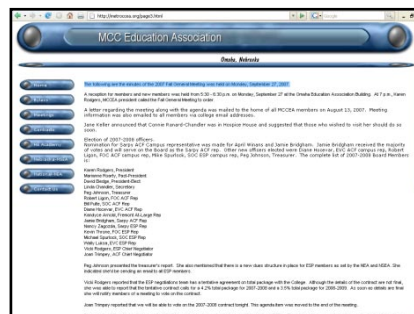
http://mccea.org/page5.html

MCC Education Association

Omaha, Nebraska

Home

About

Meetings

Contracts

Newsletters

Links

Contact

The following are the minutes of the 2007 Fall General Meeting was held on Monday, September 17, 2007.

A reception for members and new members was held from 5:30 - 6:30 p.m. on Monday, September 17 at the Omaha Education Association Building. At 7 p.m., Karen Rodgers, MCCEA president called the Fall General Meeting to order.

A letter regarding the meeting along with the agenda was mailed to the home of all MCCEA members on August 13, 2007. Meeting information was also emailed to all members via college email addresses.

Janie Keller announced that Connie Renard-Chandler was in Hospice House and suggested that those who wished to visit her should do so soon.

Election of 2007-2009 officers.
Nomination for Sarpy ACF Campus representative was made for April Wiseans and Jamie Bridgham. Jamie Bridgham received the majority of votes and will serve on the Board as the Sarpy ACF rep. Other new officers elected were Diane Hoerner, EVC ACF campus rep, Robert Lipon, FOC ACF campus rep, Mike Spurlock, SOC ESP campus rep, Peg Johnson, Treasurer. The complete list of 2007-2009 Board Members is:

Karen Rodgers, President
Marianne Roarty, Past-President
David Bedge, President-Elect
Linda Oswalder, Secretary
Peg Johnson, Treasurer
Robert Lipon, FOC ACF Rep
Bill Hafer, SOC ACF Rep
Diane Hoerner, EVC ACF Rep
Kendiuce Arnold, Fremont At-Large Rep
Jamie Bridgham, Sarpy ACF Rep
Nancy Zagozda, Sarpy ESP Rep
Kevin Theisen, FOC ESP Rep
Michael Spurlock, SOC ESP Rep
Wally Lukce, EVC ESP Rep
Vicki Rodgers, ESP Chief Negotiator
Joan Trimpey, ACF Chief Negotiator

Peg Johnson presented the treasurer's report. She also mentioned that there is a new dues structure in place for ESP members as well as the NEA and NSEA. She indicated she'd be sending an email to all ESP members.

Vicki Rodgers reported that the ESP negotiations team has a tentative agreement on total package with the College. Although the details of the contract are not final, she was able to report that the tentative contract calls for a 4.2% total package for 2007-2008 and a 3.5% total package for 2008-2009. As soon as details are final she will notify members of a meeting to vote on the contract.

Joan Trimpey reported that we will be able to vote on the 2007-2008 contract tonight. This agenda item was moved to the end of the meeting.